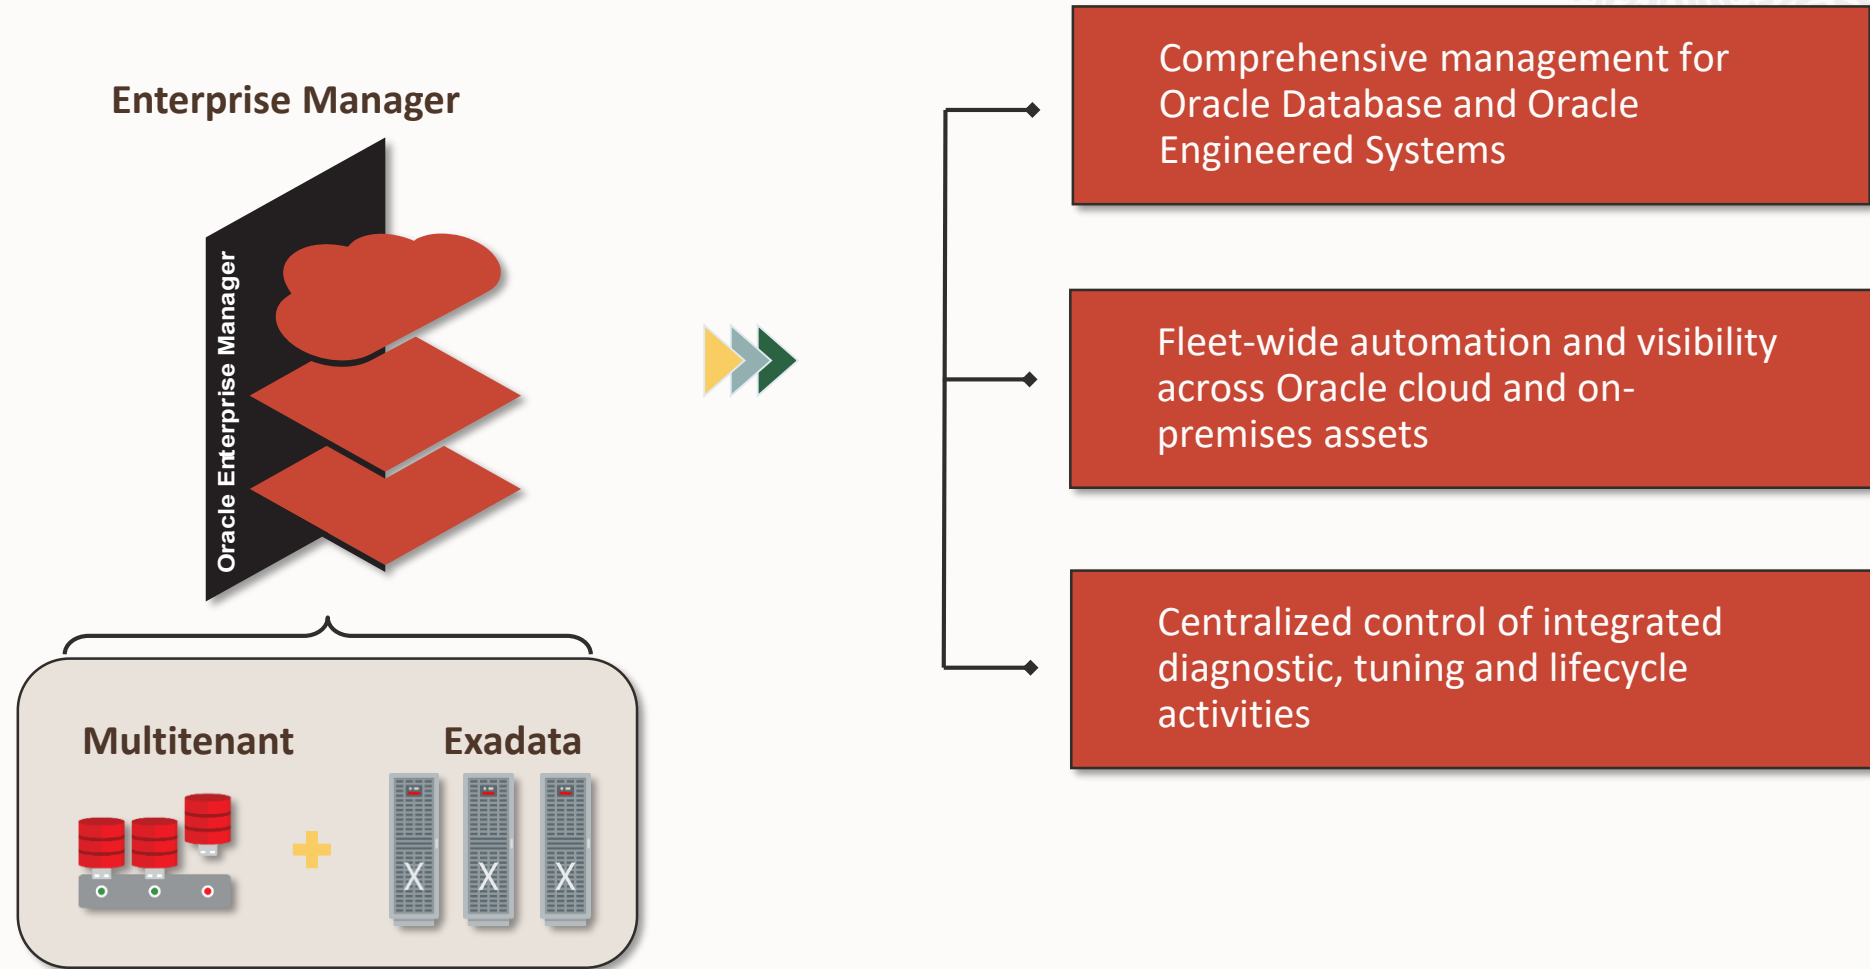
Enterprise Manager

Oracle Enterprise Manager

Multitenant

Exadata

Comprehensive management for Oracle Database and Oracle Engineered Systems

Fleet-wide automation and visibility across Oracle cloud and on-premises assets

Centralized control of integrated diagnostic, tuning and lifecycle activities